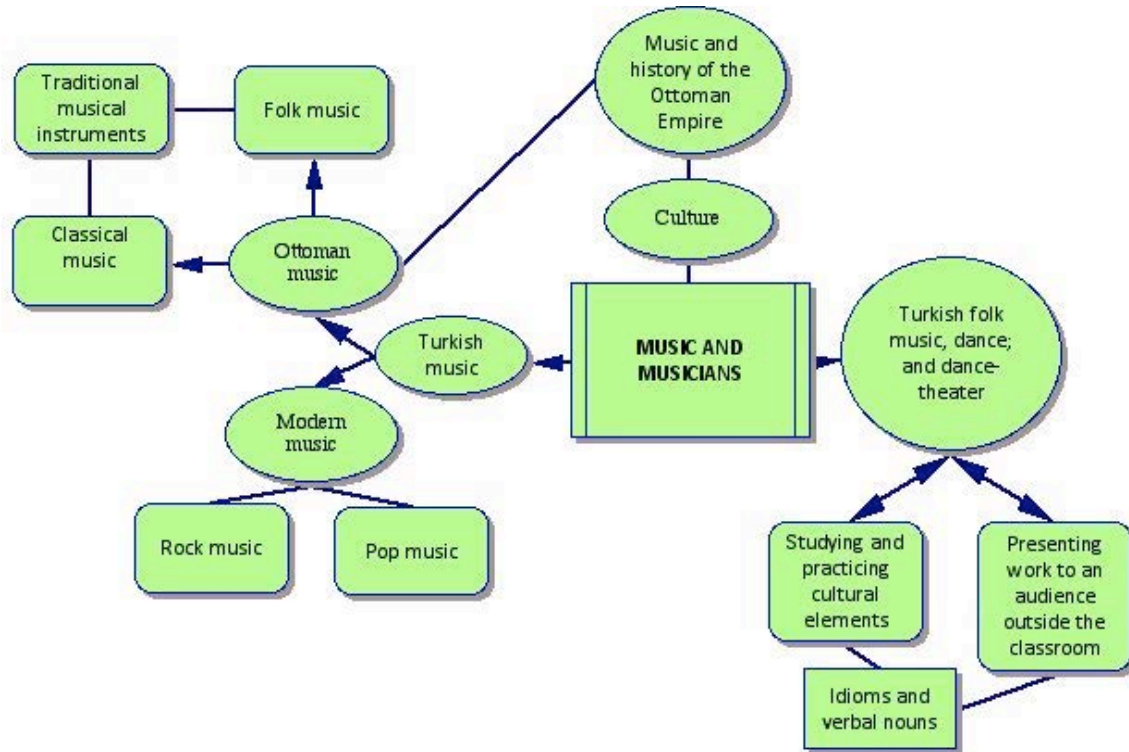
Traditional musical instruments

Folk music

Music and history of the Ottoman Empire

Classical music

Ottoman music

Culture

Turkish music

MUSIC AND MUSICIANS

Turkish folk music, dance; and dance-theater

Modern music

Rock music

Pop music

Studying and practicing cultural elements

Presenting work to an audience outside the classroom

Idioms and verbal nouns